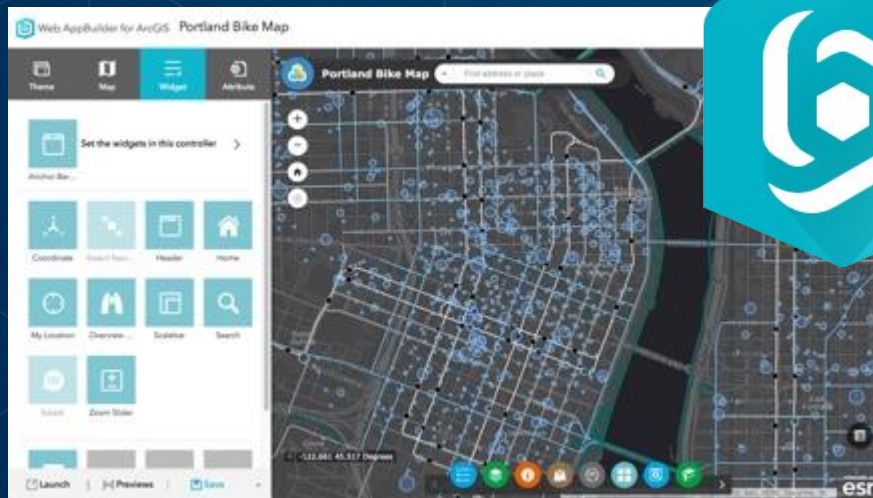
Web AppBuilder for ArcGIS Portland Bike Map

Theme Map Widget Attribute

Set the widgets in this controller >

Anchor Bar...

Coordinate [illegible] Header Home

My Location Overview ... Scalebar Search

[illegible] Zoom Slider

Launch Previews Save

Portland Bike Map

Find address or place

-122.661 45.517 Degrees

esri